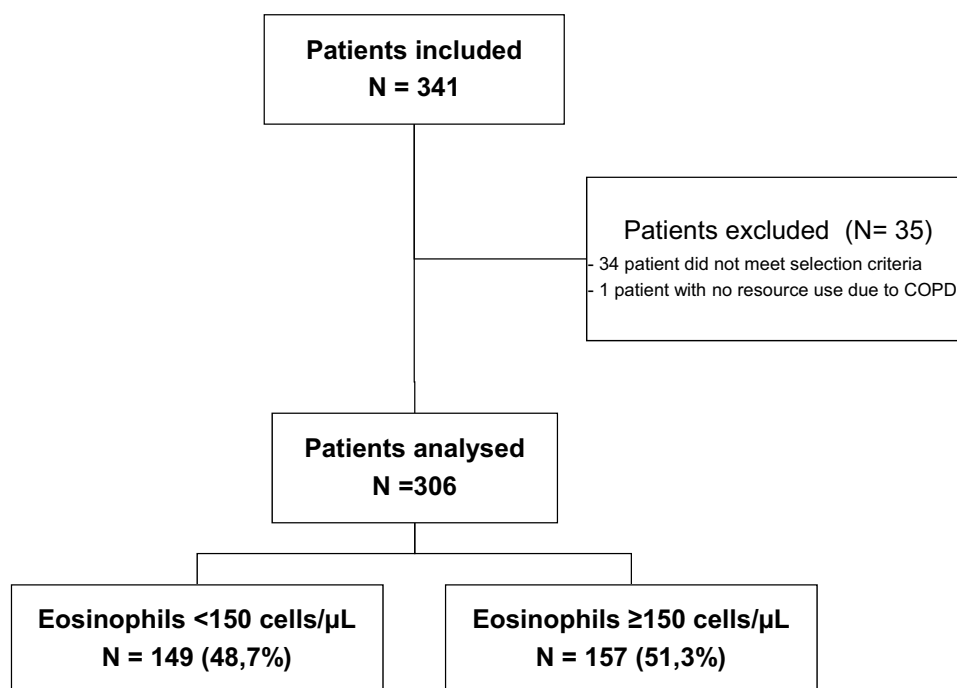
Patients included
N = 341

Patients excluded (N= 35)
- 34 patient did not meet selection criteria
- 1 patient with no resource use due to COPD

Patients analysed
N =306

Eosinophils <150 cells/µL
N = 149 (48,7%)

Eosinophils ≥150 cells/µL
N = 157 (51,3%)